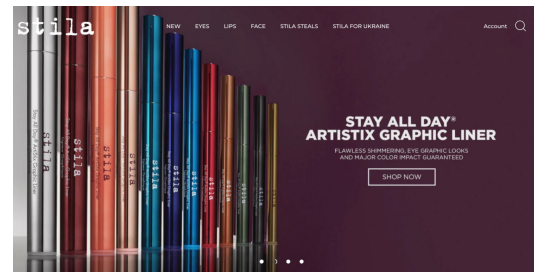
stila

NEW EYES LIPS FACE STILA STEALS STILA FOR UKRAINE

Account

stila
stila
stila
stila
stila
stila
stila
stila

Stay All Day Artistix Graphic Liner

STAY ALL DAY®
ARTISTIX GRAPHIC LINER

FLAWLESS SHIMMERING, EYE GRAPHIC LOOKS AND MAJOR COLOR IMPACT GUARANTEED

SHOP NOW